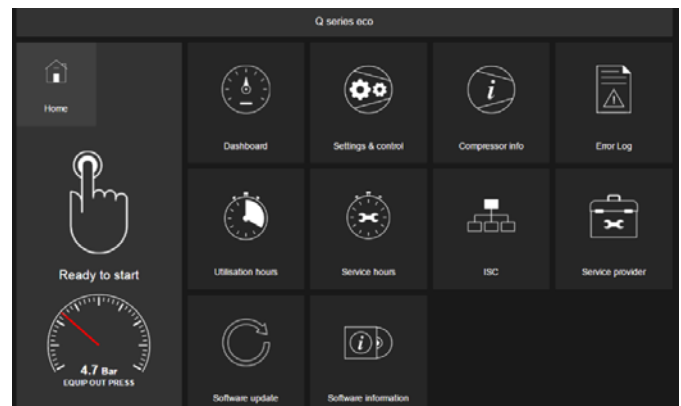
Q series eco

Home

Ready to start

4.7 Bar
EQUIP OUT PRESS

Dashboard

Settings & control

Compressor info

Error Log

Utilisation hours

Service hours

ISC

Service provider

Software update

Software information